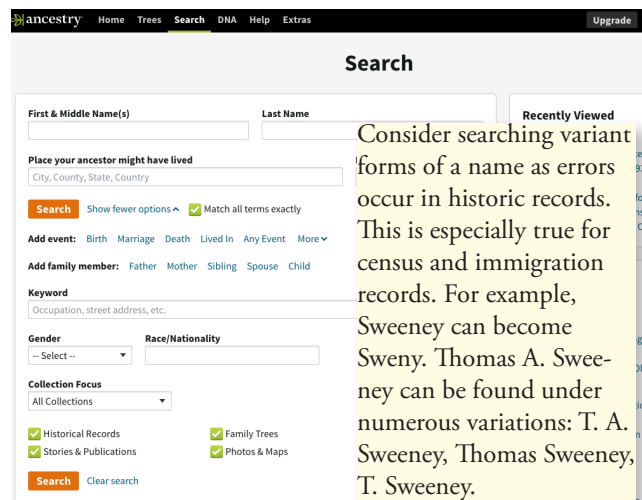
ancestry Home Trees Search DNA Help Extras Upgrade

Search

First & Middle Name(s)

Last Name

Place your ancestor might have lived

City, County, State, Country

Search Show fewer options Match all terms exactly

Add event: Birth Marriage Death Lived In Any Event More

Add family member: Father Mother Sibling Spouse Child

Keyword

Occupation, street address, etc.

Gender

-- Select --

Race/Nationality

Collection Focus

All Collections

Historical Records

Family Trees

Stories & Publications

Photos & Maps

Search Clear search

Recently Viewed

Consider searching variant forms of a name as errors occur in historic records. This is especially true for census and immigration records. For example, Sweeney can become Sweny. Thomas A. Sweeney can be found under numerous variations: T. A. Sweeney, Thomas Sweeney, T. Sweeney.